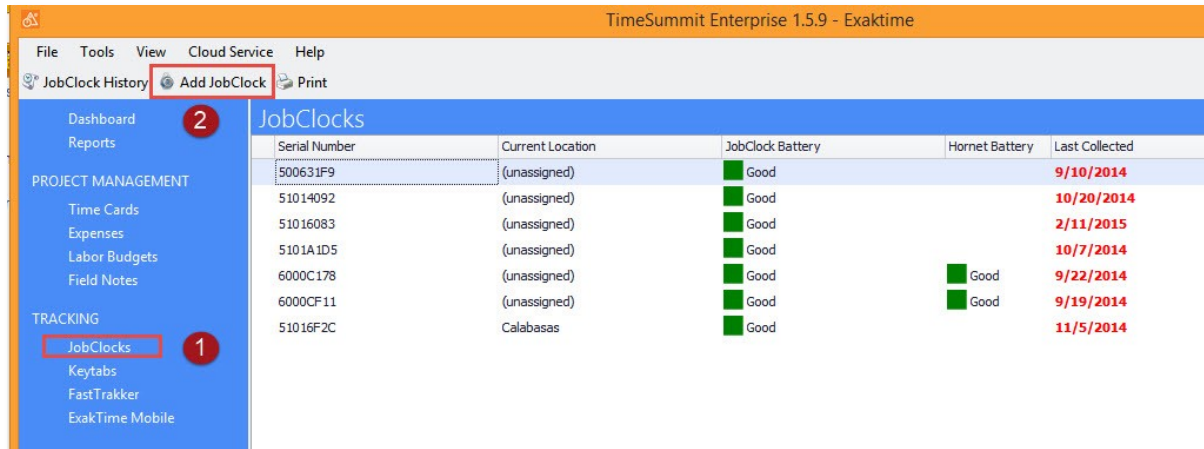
TimeSummit Enterprise 1.5.9 - Exaktime

File Tools View Cloud Service Help

JobClock History Add JobClock Print

Dashboard
Reports

PROJECT MANAGEMENT
Time Cards
Expenses
Labor Budgets
Field Notes

TRACKING
JobClocks
Keytabs
FastTrakker
ExakTime Mobile

1
2

JobClocks

| Serial Number | Current Location | JobClock Battery | Hornet Battery | Last Collected |
|---|---|---|---|---|
| 500631F9 | (unassigned) | Good | | 9/10/2014 |
| 51014092 | (unassigned) | Good | | 10/20/2014 |
| 51016083 | (unassigned) | Good | | 2/11/2015 |
| 5101A1D5 | (unassigned) | Good | | 10/7/2014 |
| 6000C178 | (unassigned) | Good | Good | 9/22/2014 |
| 6000CF11 | (unassigned) | Good | Good | 9/19/2014 |
| 51016F2C | Calabasas | Good | | 11/5/2014 |